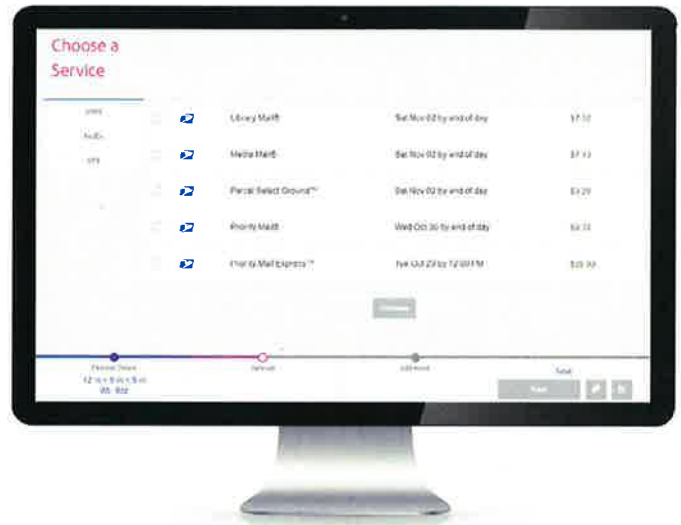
Choose a Service

USPS
FedEx
UPS

Library Mail® | Sat Nov 02 by end of day | $7.12
Media Mail® | Sat Nov 02 by end of day | $7.13
Parcel Select Ground™ | Sat Nov 02 by end of day | $3.29
Priority Mail® | Wed Oct 30 by end of day | $3.72
Priority Mail Express™ | Tue Oct 29 by 12:00 PM | $28.99

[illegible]

Package Details
12 in x 9 in x 9 in
0lb 8oz

Services

Additional

Total

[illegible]